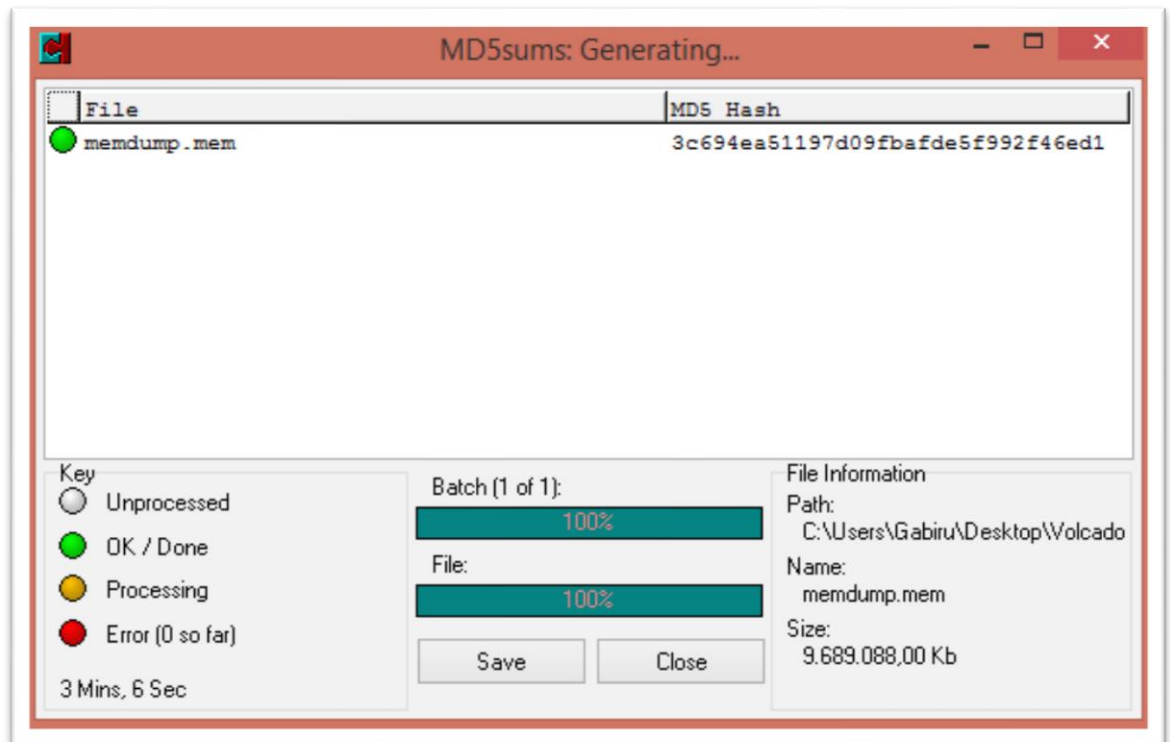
MD5sums: Generating...

| File | MD5 Hash |
|---|---|
| memdump.mem | 3c694ea51197d09fbafde5f992f46ed1 |

Key
Unprocessed
OK / Done
Processing
Error (0 so far)
3 Mins, 6 Sec

Batch (1 of 1):
100%
File:
100%
Save
Close

File Information
Path:
C:\Users\Gabiru\Desktop\Volcado
Name:
memdump.mem
Size:
9.689.088,00 Kb